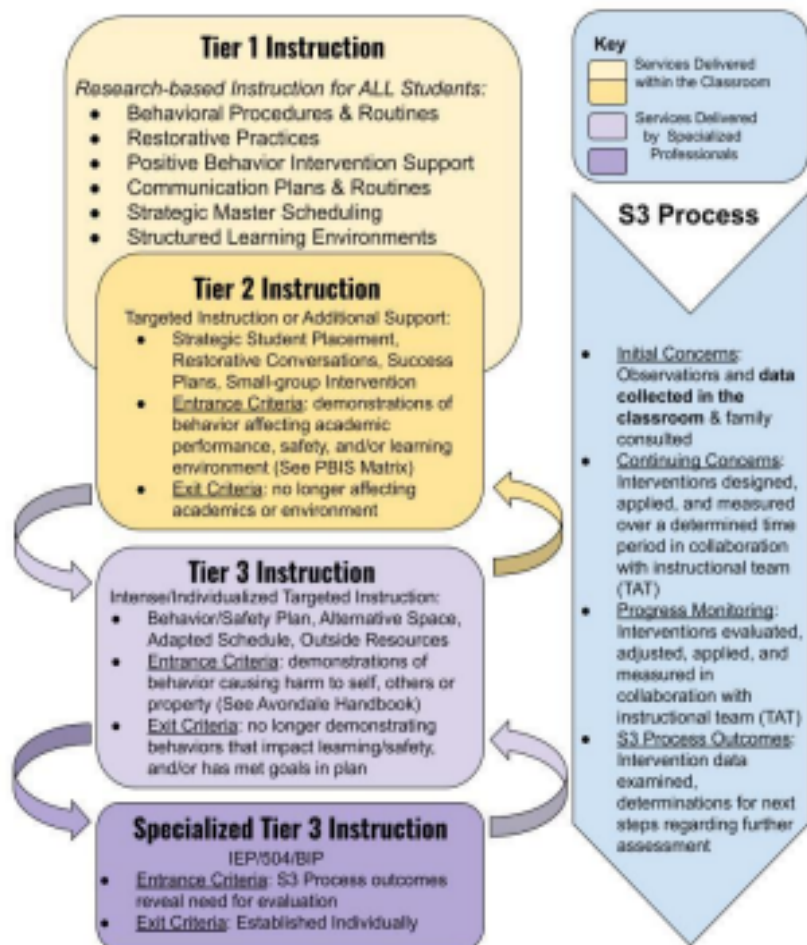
Tier 1 Instruction

Research-based Instruction for ALL Students:

- Behavioral Procedures & Routines
- Restorative Practices
- Positive Behavior Intervention Support
- Communication Plans & Routines
- Strategic Master Scheduling
- Structured Learning Environments

Tier 2 Instruction

Targeted Instruction or Additional Support:

- Strategic Student Placement, Restorative Conversations, Success Plans, Small-group Intervention
- Entrance Criteria: demonstrations of behavior affecting academic performance, safety, and/or learning environment (See PBIS Matrix)
- Exit Criteria: no longer affecting academics or environment

Tier 3 Instruction

Intense/Individualized Targeted Instruction:

- Behavior/Safety Plan, Alternative Space, Adapted Schedule, Outside Resources
- Entrance Criteria: demonstrations of behavior causing harm to self, others or property (See Avondale Handbook)
- Exit Criteria: no longer demonstrating behaviors that impact learning/safety, and/or has met goals in plan

Specialized Tier 3 Instruction

IEP/504/BIP

- Entrance Criteria: S3 Process outcomes reveal need for evaluation
- Exit Criteria: Established Individually

Key

Services Delivered within the Classroom

Services Delivered by Specialized Professionals

S3 Process

- Initial Concerns: Observations and data collected in the classroom & family consulted
- Continuing Concerns: Interventions designed, applied, and measured over a determined time period in collaboration with instructional team (TAT)
- Progress Monitoring: Interventions evaluated, adjusted, applied, and measured in collaboration with instructional team (TAT)
- S3 Process Outcomes: Intervention data examined, determinations for next steps regarding further assessment